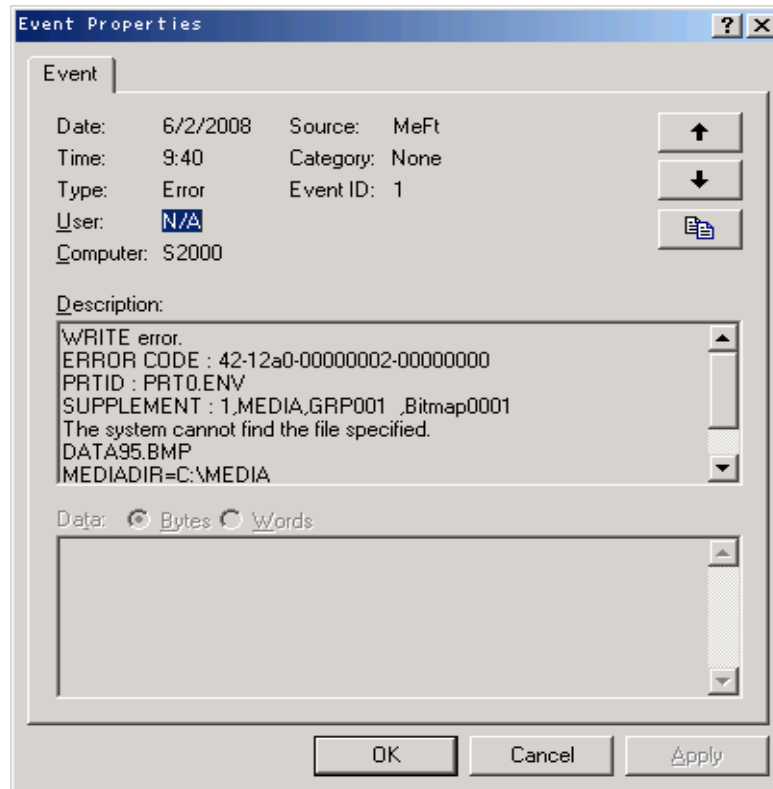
Event Properties

?

X

Event

Date: 6/2/2008
Time: 9:40
Type: Error
User: N/A
Computer: S2000

Source: MeFt
Category: None
Event ID: 1

Description:

WRITE error.
ERROR CODE : 42-12a0-00000002-00000000
PRTID : PRT0.ENV
SUPPLEMENT : 1,MEDIA,GRP001 ,Bitmap0001
The system cannot find the file specified.
DATA95.BMP
MEDIADIR=C:\MEDIA

Data: Bytes Words

OK

Cancel

Apply